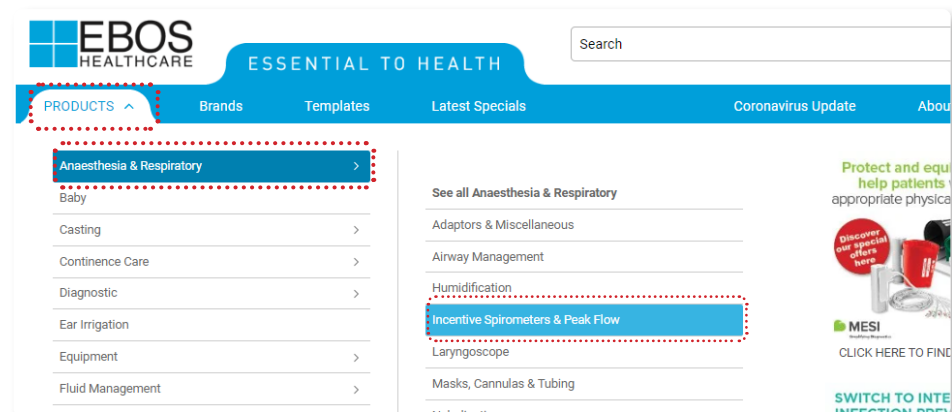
EBOS HEALTHCARE

ESSENTIAL TO HEALTH

Search

PRODUCTS ^ Brands Templates Latest Specials Coronavirus Update Abou

Anaesthesia & Respiratory >
Baby
Casting >
Continence Care >
Diagnostic >
Ear Irrigation
Equipment >
Fluid Management >

See all Anaesthesia & Respiratory
Adaptors & Miscellaneous
Airway Management
Humidification
Incentive Spirometers & Peak Flow
Laryngoscope
Masks, Cannulas & Tubing

Protect and equi help patients appropriate physica

Discover our special offers here

MESI

CLICK HERE TO FIND

SWITCH TO INTE